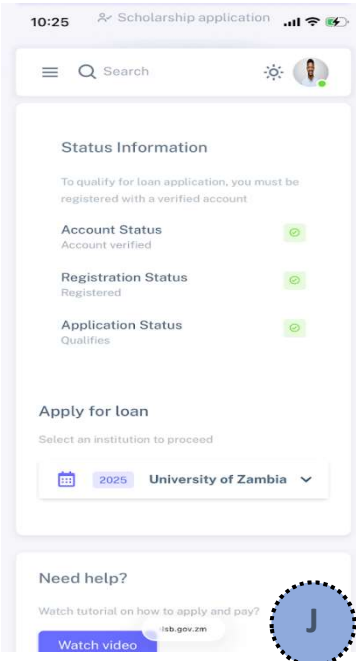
10:25 Scholarship application

Search

Status Information

To qualify for loan application, you must be registered with a verified account

Account Status
Account verified

Registration Status
Registered

Application Status
Qualifies

Apply for loan

Select an institution to proceed

2025 University of Zambia

Need help?

Watch tutorial on how to apply and pay?

Watch video

lsb.gov.zm

J